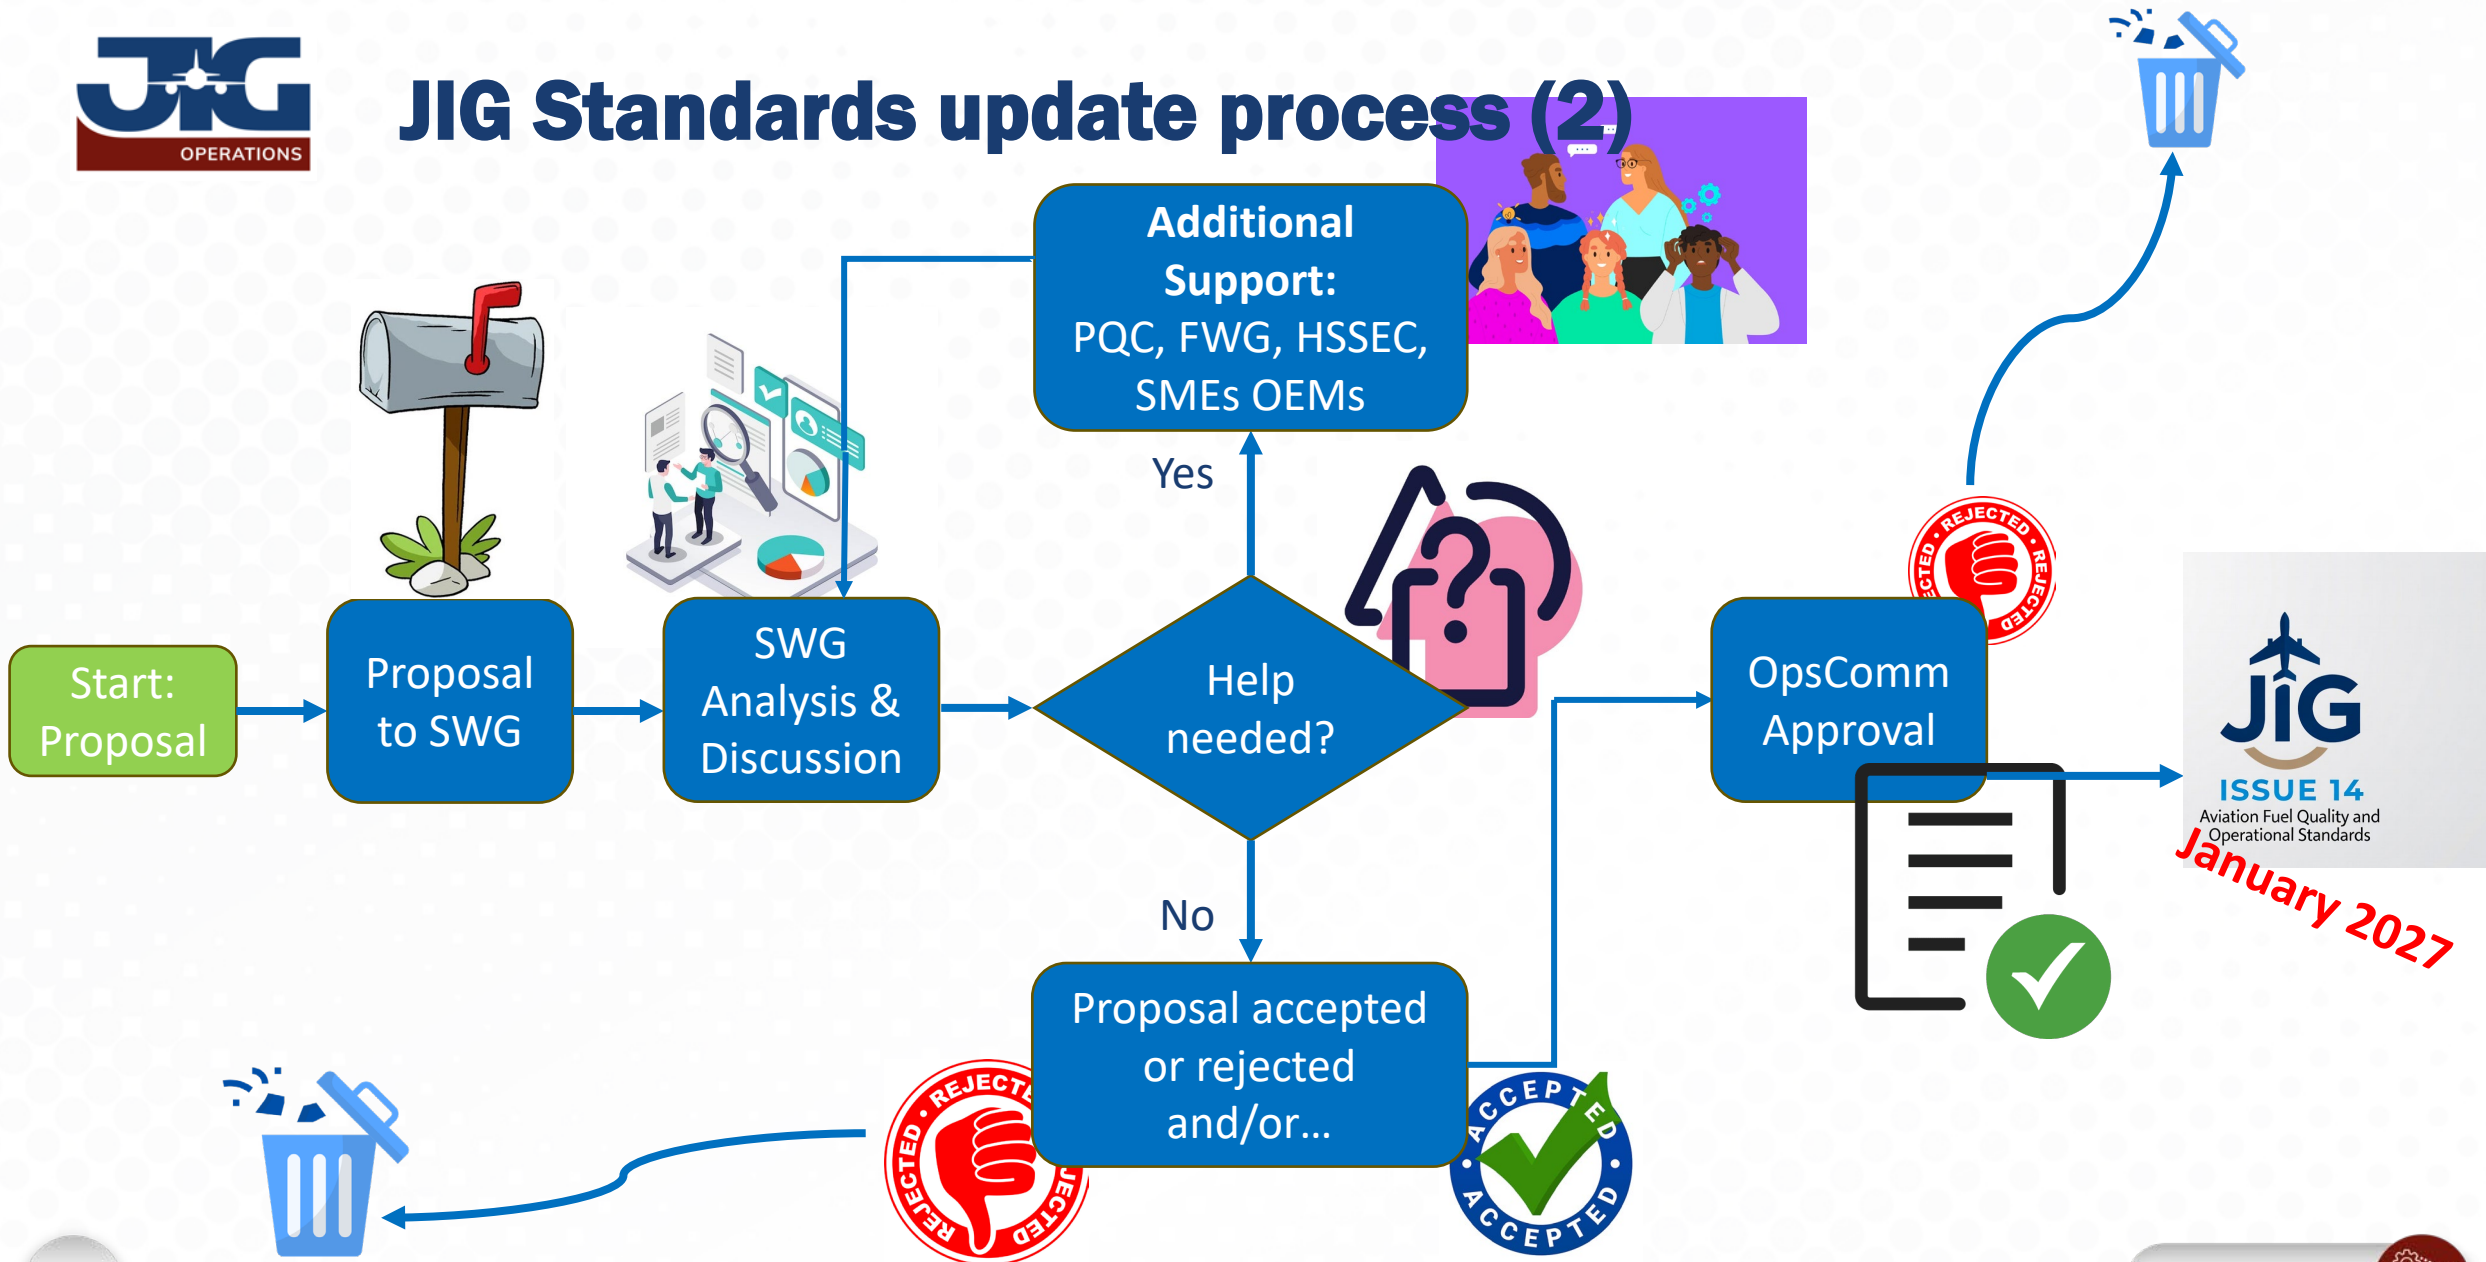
JIG OPERATIONS

JIG Standards update process (2)

Additional Support: PQC, FWG, HSSEC, SMEs OEMs

Yes

Start: Proposal

Proposal to SWG

SWG Analysis & Discussion

Help needed?

No

Proposal accepted or rejected and/or...

REJECTED REJECTED

ACCEPTED ACCEPTED

REJECTED REJECTED

OpsComm Approval

JIG ISSUE 14 Aviation Fuel Quality and Operational Standards

January 2027